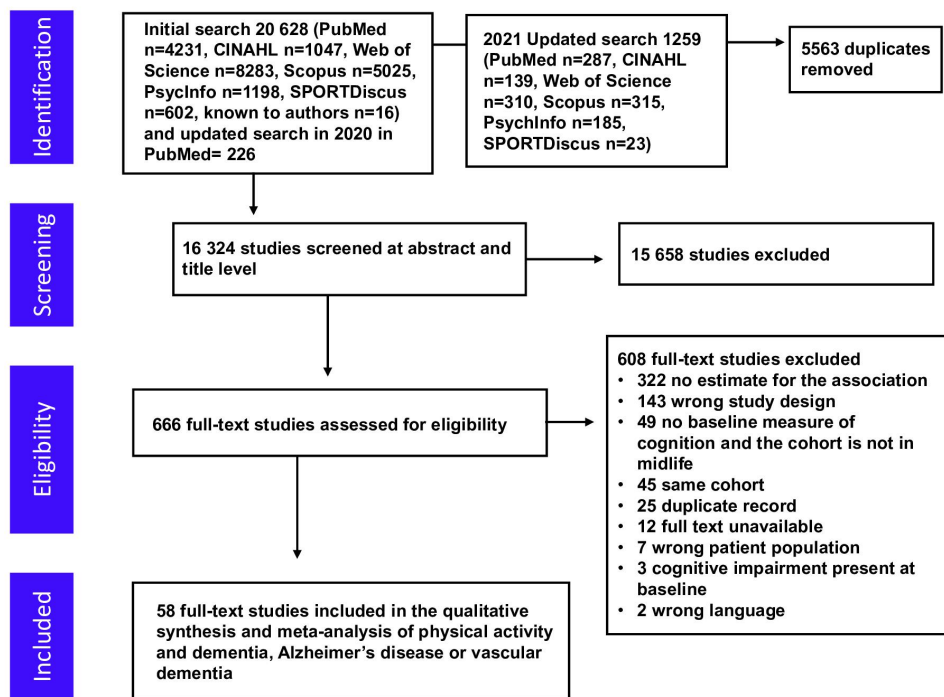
Identification

Initial search 20 628 (PubMed n=4231, CINAHL n=1047, Web of Science n=8283, Scopus n=5025, PsycInfo n=1198, SPORTDiscus n=602, known to authors n=16) and updated search in 2020 in PubMed= 226

2021 Updated search 1259 (PubMed n=287, CINAHL n=139, Web of Science n=310, Scopus n=315, PsychInfo n=185, SPORTDiscus n=23)

5563 duplicates removed

Screening

16 324 studies screened at abstract and title level

15 658 studies excluded

Eligibility

666 full-text studies assessed for eligibility

608 full-text studies excluded
• 322 no estimate for the association
• 143 wrong study design
• 49 no baseline measure of cognition and the cohort is not in midlife
• 45 same cohort
• 25 duplicate record
• 12 full text unavailable
• 7 wrong patient population
• 3 cognitive impairment present at baseline
• 2 wrong language

Included

58 full-text studies included in the qualitative synthesis and meta-analysis of physical activity and dementia, Alzheimer's disease or vascular dementia